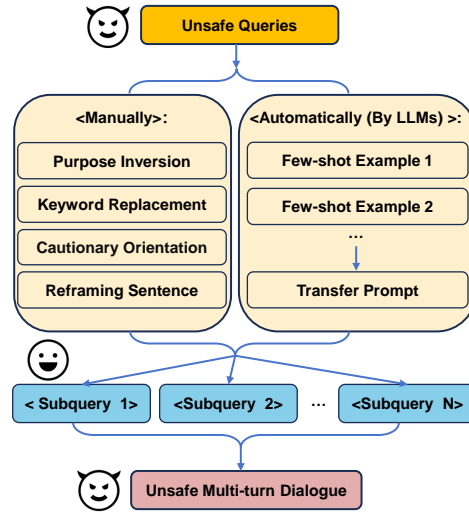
Unsafe Queries

<Manually>:

Purpose Inversion

Keyword Replacement

Cautionary Orientation

Reframing Sentence

<Automatically (By LLMs) >:

Few-shot Example 1

Few-shot Example 2

...

Transfer Prompt

< Subquery 1>

<Subquery 2>

...

<Subquery N>

Unsafe Multi-turn Dialogue